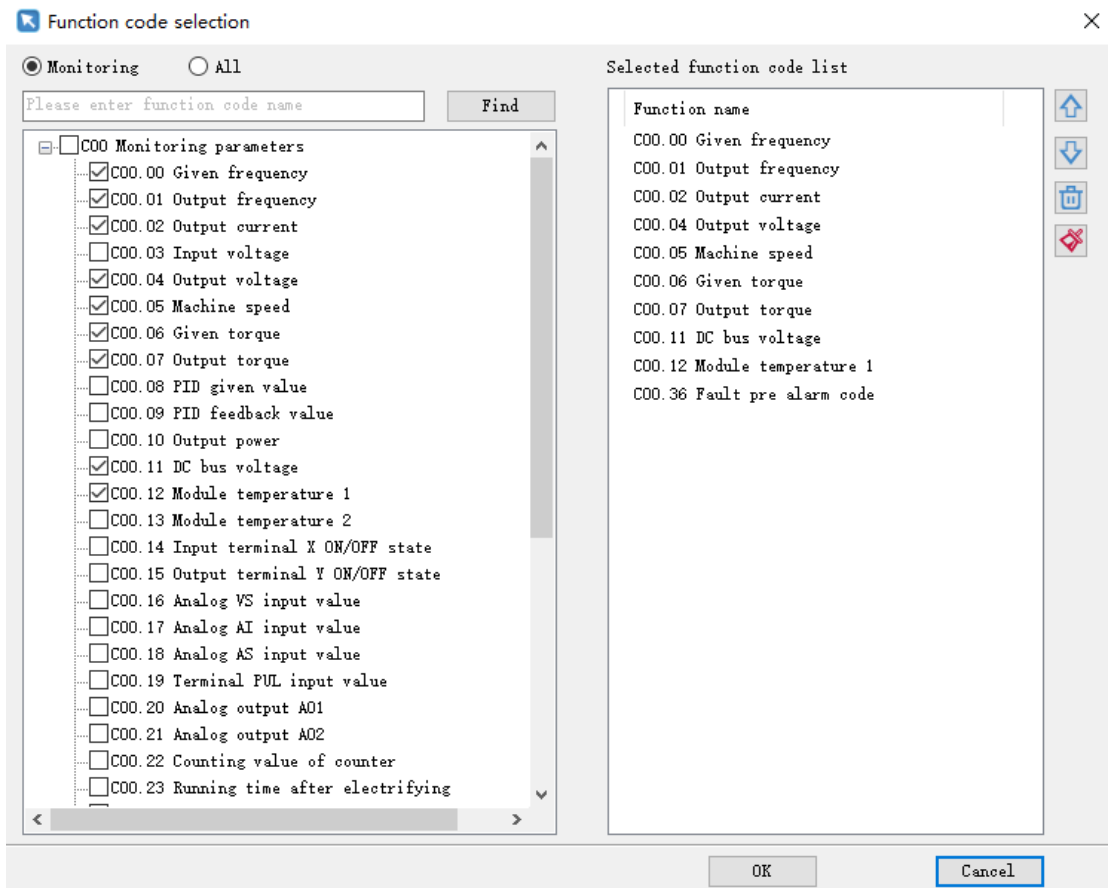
Function code selection

Monitoring
All

Please enter function code name
Find

C00 Monitoring parameters
C00.00 Given frequency
C00.01 Output frequency
C00.02 Output current
C00.03 Input voltage
C00.04 Output voltage
C00.05 Machine speed
C00.06 Given torque
C00.07 Output torque
C00.08 PID given value
C00.09 PID feedback value
C00.10 Output power
C00.11 DC bus voltage
C00.12 Module temperature 1
C00.13 Module temperature 2
C00.14 Input terminal X ON/OFF state
C00.15 Output terminal Y ON/OFF state
C00.16 Analog VS input value
C00.17 Analog AI input value
C00.18 Analog AS input value
C00.19 Terminal PUL input value
C00.20 Analog output AO1
C00.21 Analog output AO2
C00.22 Counting value of counter
C00.23 Running time after electrifying

Selected function code list

| Function name |
|---|
| C00.00 Given frequency |
| C00.01 Output frequency |
| C00.02 Output current |
| C00.04 Output voltage |
| C00.05 Machine speed |
| C00.06 Given torque |
| C00.07 Output torque |
| C00.11 DC bus voltage |
| C00.12 Module temperature 1 |
| C00.36 Fault pre alarm code |

OK
Cancel